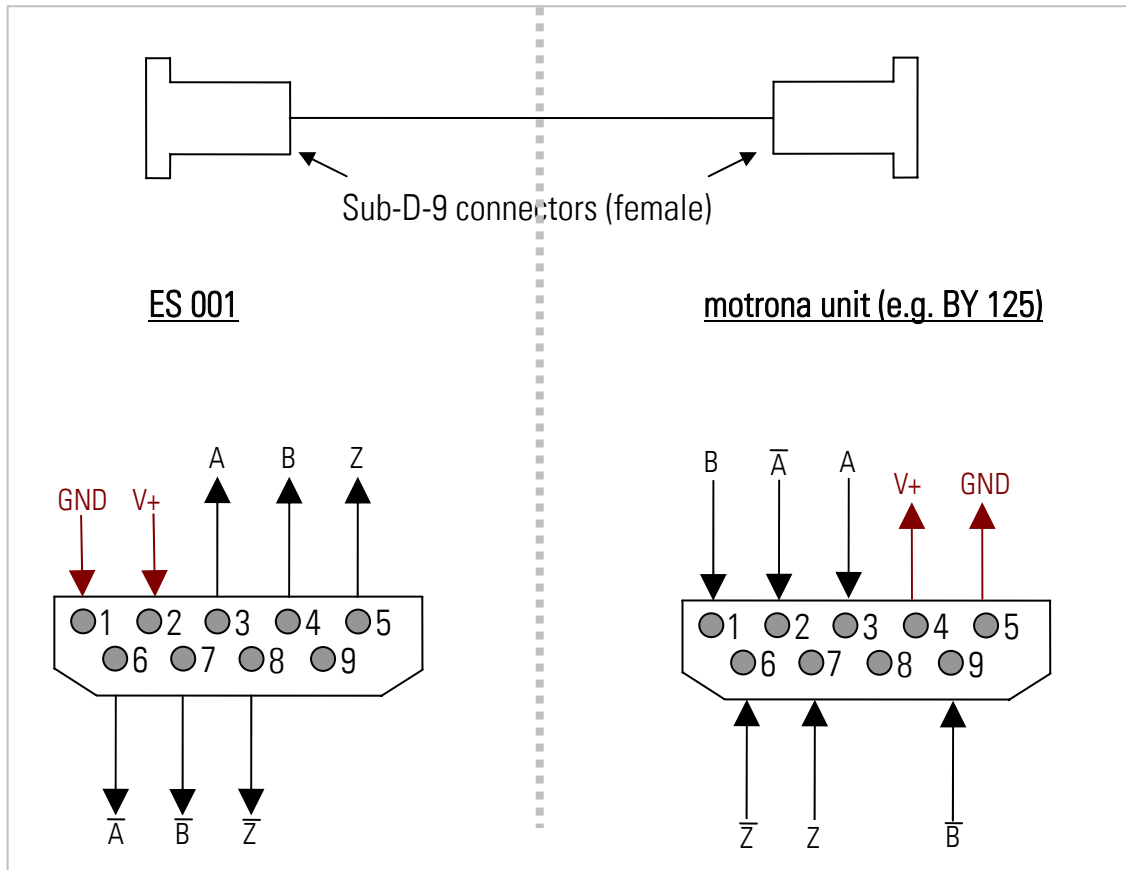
Sub-D-9 connectors (female)

ES 001

GND V+ A B Z

1 2 3 4 5
6 7 8 9

$\overline{A}$ $\overline{B}$ $\overline{Z}$

motrona unit (e.g. BY 125)

B $\overline{A}$ A V+ GND

1 2 3 4 5
6 7 8 9

$\overline{Z}$ Z $\overline{B}$